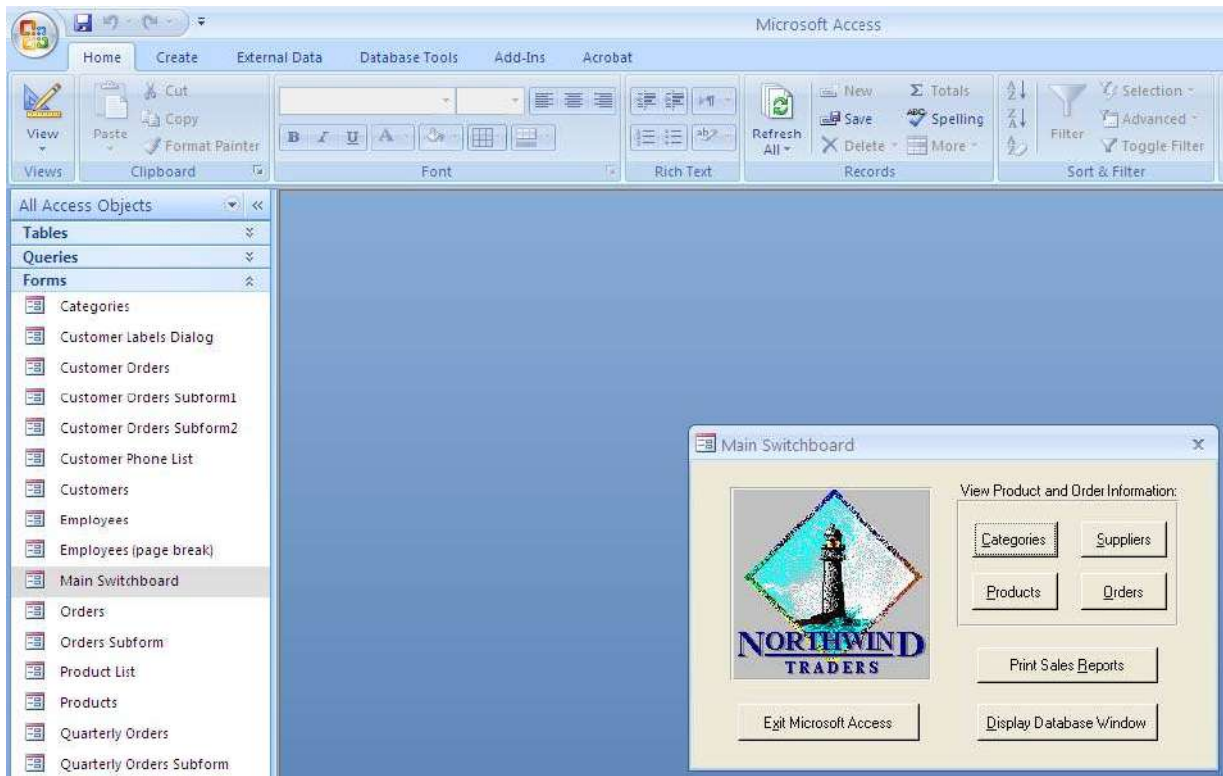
Microsoft Access

Home Create External Data Database Tools Add-Ins Acrobat

View
Views
Paste
Cut
Copy
Format Painter
Clipboard
B I U A
Font
Rich Text
Refresh All
New
Save
Delete
Totals
Spelling
More
Records
Filter
Selection
Advanced
Toggle Filter
Sort & Filter

All Access Objects
Tables
Queries
Forms
Categories
Customer Labels Dialog
Customer Orders
Customer Orders Subform1
Customer Orders Subform2
Customer Phone List
Customers
Employees
Employees (page break)
Main Switchboard
Orders
Orders Subform
Product List
Products
Quarterly Orders
Quarterly Orders Subform

Main Switchboard

NORTHWIND
TRADERS

View Product and Order Information:
Categories
Suppliers
Products
Orders
Print Sales Reports
Exit Microsoft Access
Display Database Window